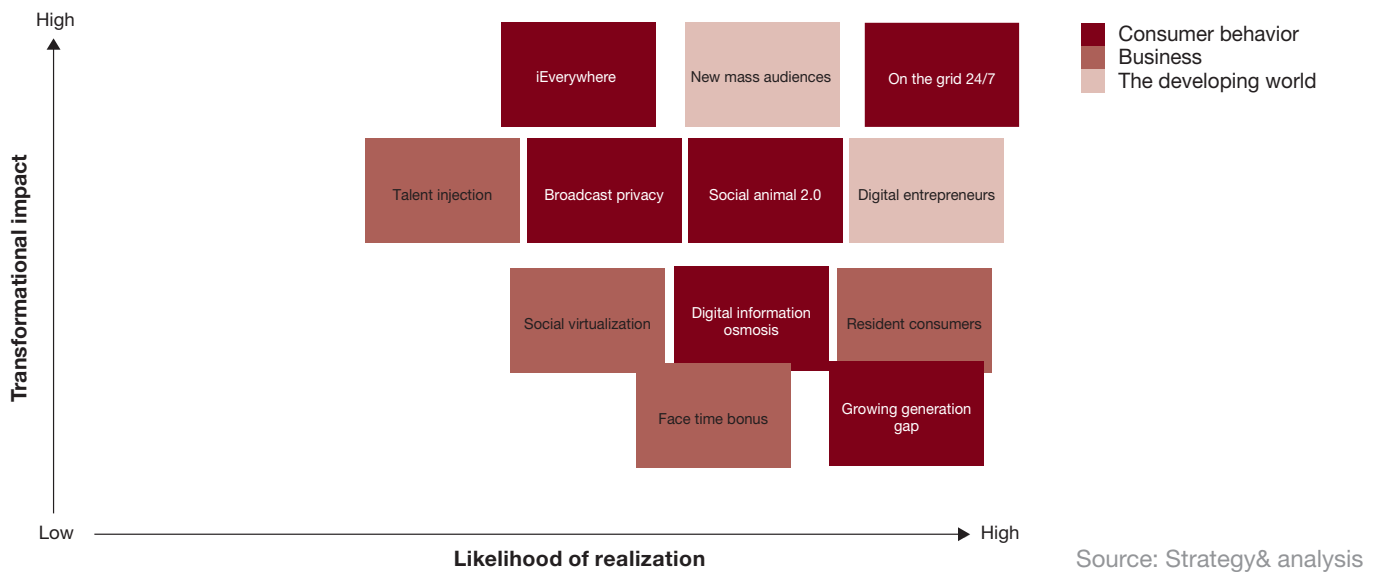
High

Transformational impact

iEverywhere

New mass audiences

On the grid 24/7

Consumer behavior
Business
The developing world

Talent injection

Broadcast privacy

Social animal 2.0

Digital entrepreneurs

Social virtualization

Digital information osmosis

Resident consumers

Face time bonus

Growing generation gap

Low

High

Likelihood of realization

Source: Strategy& analysis